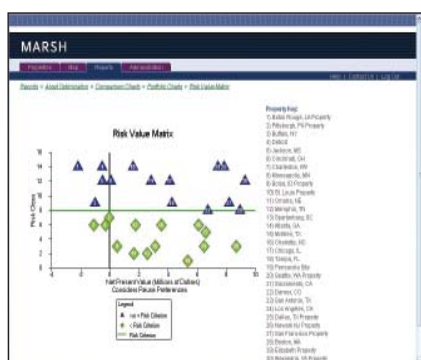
MARSH

Properties | Map | Reports | Administration

Help | Contact Us | Log Out

Reports > Asset Optimization > Comparison Charts > Portfolio Charts > Risk Value Matrix

Risk Value Matrix

Risk Criteria

16
14
12
10
8
6
4
2
0

-4 -2 0 2 4 6 8 10

Net Present Value (Millions of Dollars)
Considers Pause Preferences

Legend
>= Risk Criterion
< Risk Criterion
Risk Criterion

Property Key:
1) Baton Rouge, LA Property
2) Pittsburgh, PA Property
3) Buffalo, NY
4) Detroit
5) Jackson, MS
6) Cincinnati, OH
7) Charleston, WV
8) Minneapolis, MN
9) Boise, ID Property
10) St. Louis Property
11) Omaha, NE
12) Memphis, TN
13) Spartanburg, SC
14) Atlanta, GA
15) Mobile, AL
16) Charlotte, NC
17) Chicago, IL
18) Toledo, FL
19) Pensacola Bay
20) Seattle, WA Property
21) Sacramento, CA
22) Denver, CO
23) San Antonio, TX
24) Los Angeles, CA
25) Dallas, TX Property
26) Newark NJ Property
27) San Francisco Property
28) Boston, MA
29) Elizabeth Property
30) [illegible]